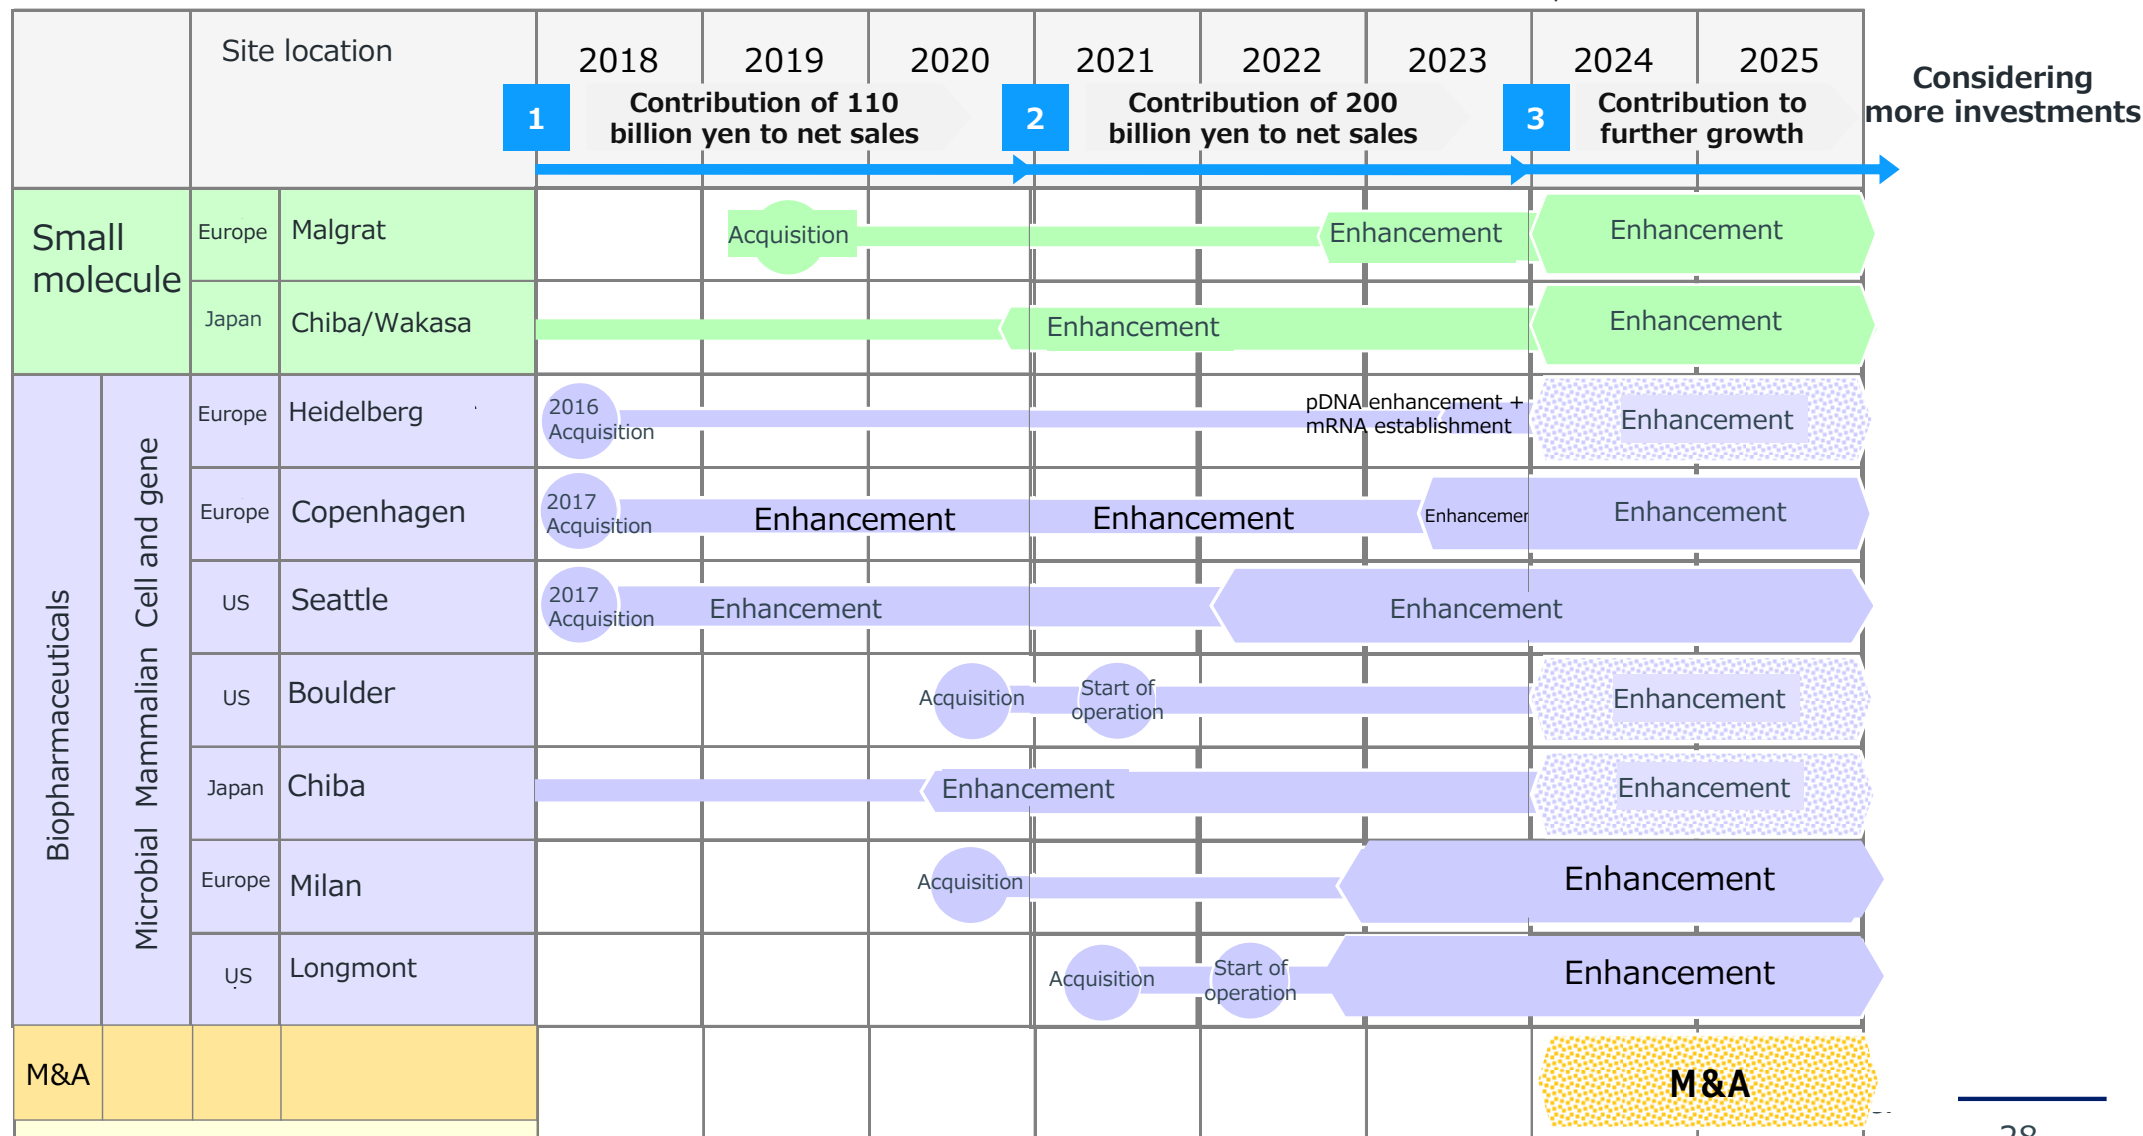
Site location

2018 2019 2020 2021 2022 2023 2024 2025

1 Contribution of 110 billion yen to net sales

2 Contribution of 200 billion yen to net sales

3 Contribution to further growth

Considering more investments

Small molecule

Europe Malgrat Acquisition Enhancement Enhancement

Japan Chiba/Wakasa Enhancement Enhancement

Biopharmaceuticals

Mammalian Cell and gene

Microbial

Europe Heidelberg 2016 Acquisition pDNA enhancement + mRNA establishment Enhancement

Europe Copenhagen 2017 Acquisition Enhancement Enhancement Enhancemer Enhancement

US Seattle 2017 Acquisition Enhancement Enhancement

US Boulder Acquisition Start of operation Enhancement

Japan Chiba Enhancement Enhancement

Europe Milan Acquisition Enhancement

US Longmont Acquisition Start of operation Enhancement

M&A M&A

28